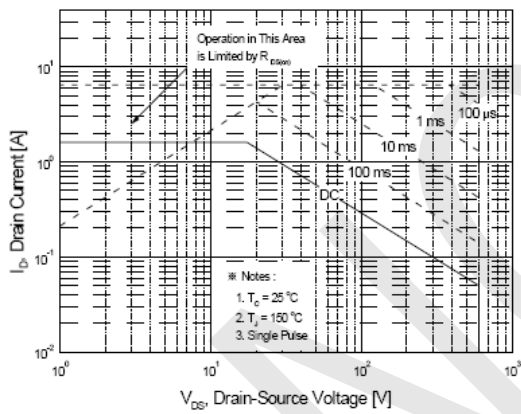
Operation in This Area is Limited by $R_{DS(on)}$

100 µs

1 ms

10 ms

100 ms

DC

※ Notes :

1. $T_C = 25\,^{\circ}C$

2. $T_J = 150\,^{\circ}C$

3. Single Pulse

$10^1$

$10^0$

$10^{-1}$

$10^{-2}$

$I_D$, Drain Current [A]

$10^0$

$10^1$

$10^2$

$10^3$

$V_{DS}$, Drain-Source Voltage [V]